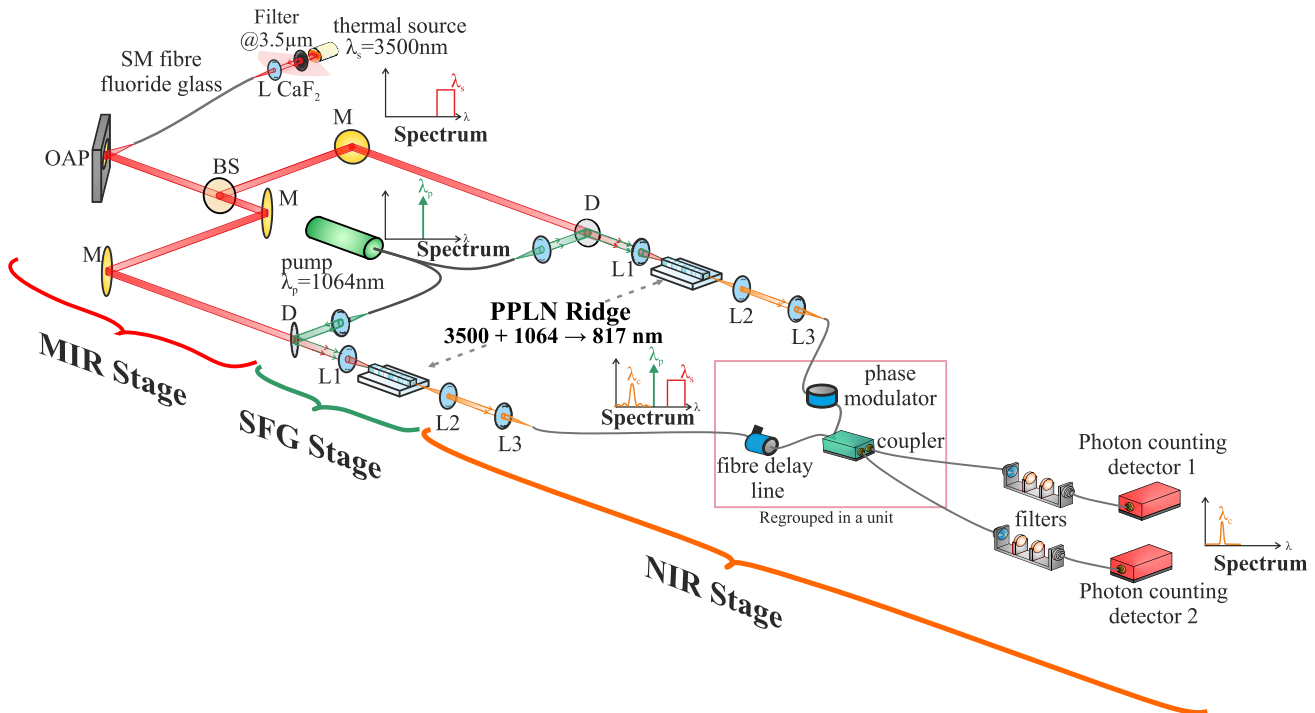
Filter @3.5μm
thermal source $\lambda_s$=3500nm
SM fibre fluoride glass
L $CaF_2$
$\lambda_s$
λ
Spectrum
OAP
M
BS
M
$\lambda_p$
λ
Spectrum
D
L1
M
pump $\lambda_p$=1064nm
PPLN Ridge
3500 + 1064 → 817 nm
L2
L3
D
L1
MIR Stage
SFG Stage
L2
L3
$\lambda_c$
$\lambda_p$
$\lambda_s$
λ
Spectrum
phase modulator
coupler
fibre delay line
Regrouped in a unit
Photon counting detector 1
filters
$\lambda_c$
λ
Spectrum
Photon counting detector 2
NIR Stage